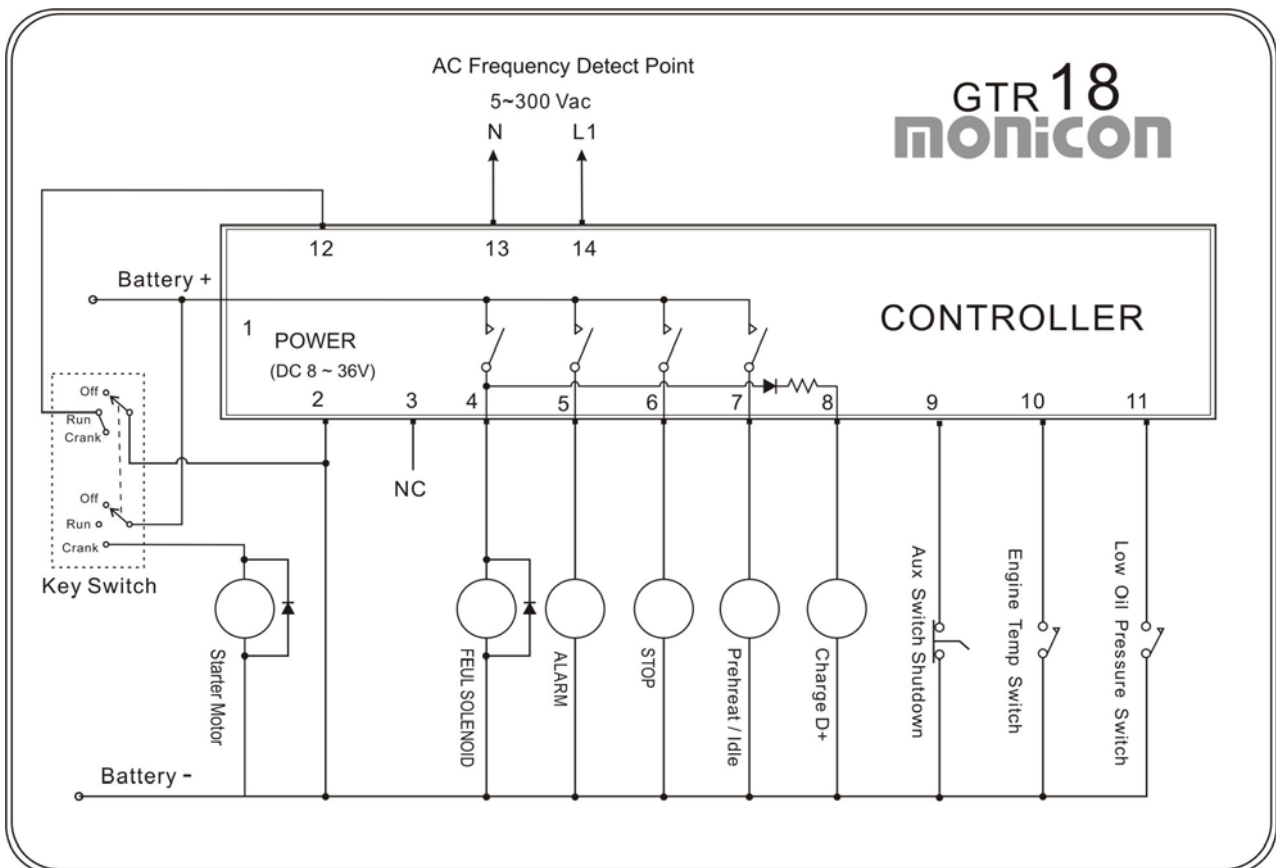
AC Frequency Detect Point
5~300 Vac
N L1

GTR 18
monicon

12 13 14

Battery +

1 POWER
(DC 8 ~ 36V)

CONTROLLER

Off
Run
Crank

2 3 4 5 6 7 8 9 10 11

NC

Off
Run
Crank

Key Switch

Starter Motor

FEUL SOLENOID

ALARM

STOP

Prehreat / Idle

Charge D+

Aux Switch Shutdown

Engine Temp Switch

Low Oil Pressure Switch

Battery -